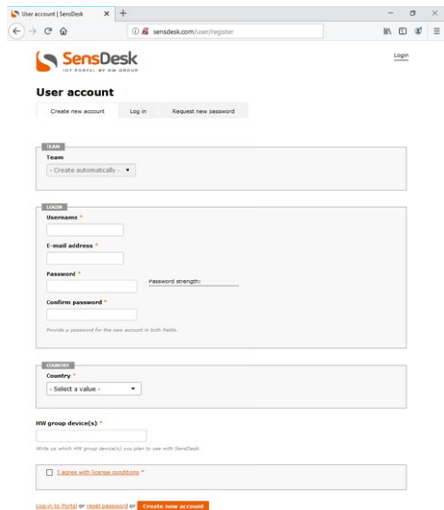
User account | SensDesk × +

sensdesk.com/user/register

SensDesk
IOT PORTAL BY HW GROUP

Login

User account

Create new account | Log in | Request new password

TEAM
Team
- Create automatically -

LOGIN
Username *

E-mail address *

Password *
Password strength:

Confirm password *

Provide a password for the new account in both fields.

COUNTRY
Country *
- Select a value -

HW group device(s) *

Write us which HW group device(s) you plan to use with SensDesk.

I agree with license conditions *

Log-in to Portal or reset password or Create new account